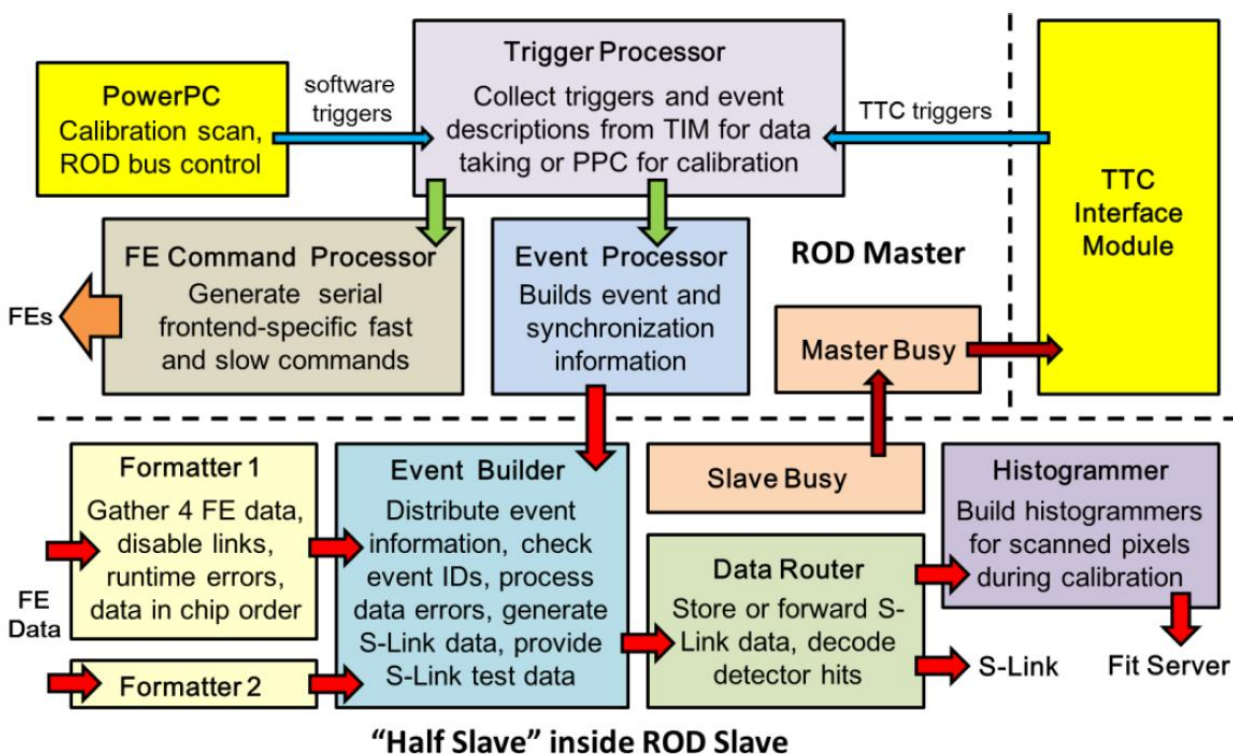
Trigger Processor
Collect triggers and event descriptions from TIM for data taking or PPC for calibration

PowerPC
Calibration scan, ROD bus control

software triggers

TTC triggers

TTC Interface Module

FE Command Processor
Generate serial frontend-specific fast and slow commands

FEs

Event Processor
Builds event and synchronization information

ROD Master

Master Busy

Formatter 1
Gather 4 FE data, disable links, runtime errors, data in chip order

FE Data

Formatter 2

Event Builder
Distribute event information, check event IDs, process data errors, generate S-Link data, provide S-Link test data

Slave Busy

Histogrammer
Build histogrammers for scanned pixels during calibration

Data Router
Store or forward S-Link data, decode detector hits

S-Link

Fit Server

"Half Slave" inside ROD Slave